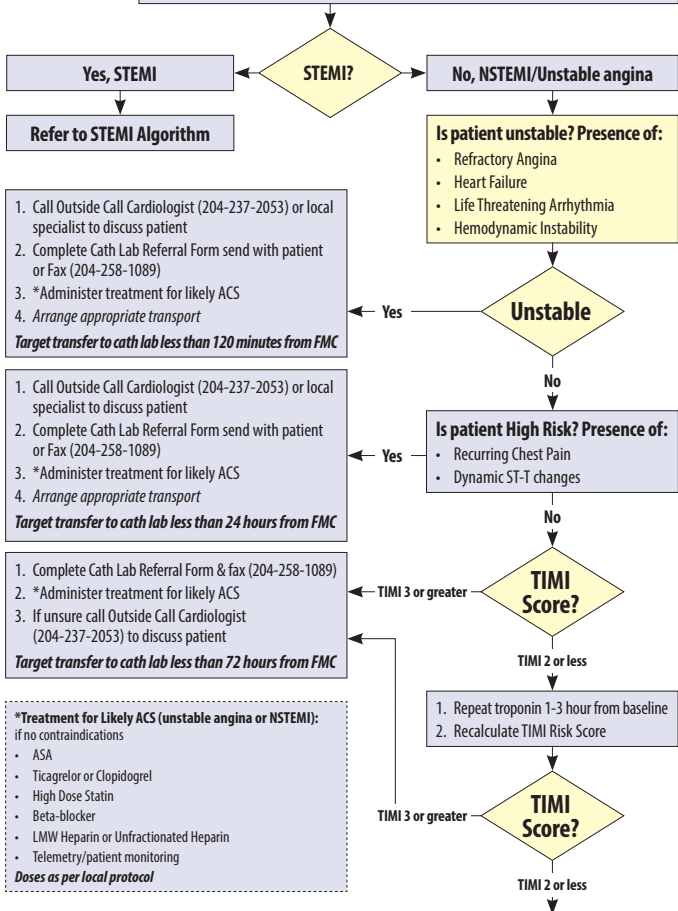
STEMI?

Yes, STEMI

Refer to STEMI Algorithm

No, NSTEMI/Unstable angina

Is patient unstable? Presence of:
- Refractory Angina
- Heart Failure
- Life Threatening Arrhythmia
- Hemodynamic Instability

Unstable

Yes

1. Call Outside Call Cardiologist (204-237-2053) or local specialist to discuss patient
2. Complete Cath Lab Referral Form send with patient or Fax (204-258-1089)
3. *Administer treatment for likely ACS
4. *Arrange appropriate transport*

*Target transfer to cath lab less than 120 minutes from FMC*

No

Is patient High Risk? Presence of:
- Recurring Chest Pain
- Dynamic ST-T changes

Yes

1. Call Outside Call Cardiologist (204-237-2053) or local specialist to discuss patient
2. Complete Cath Lab Referral Form send with patient or Fax (204-258-1089)
3. *Administer treatment for likely ACS
4. *Arrange appropriate transport*

*Target transfer to cath lab less than 24 hours from FMC*

No

TIMI Score?

TIMI 3 or greater

1. Complete Cath Lab Referral Form & fax (204-258-1089)
2. *Administer treatment for likely ACS
3. If unsure call Outside Call Cardiologist (204-237-2053) to discuss patient

*Target transfer to cath lab less than 72 hours from FMC*

TIMI 2 or less

1. Repeat troponin 1-3 hour from baseline
2. Recalculate TIMI Risk Score

TIMI Score?

TIMI 3 or greater

TIMI 2 or less

*Treatment for Likely ACS (unstable angina or NSTEMI):
if no contraindications
- ASA
- Ticagrelor or Clopidogrel
- High Dose Statin
- Beta-blocker
- LMW Heparin or Unfractionated Heparin
- Telemetry/patient monitoring

*Doses as per local protocol*